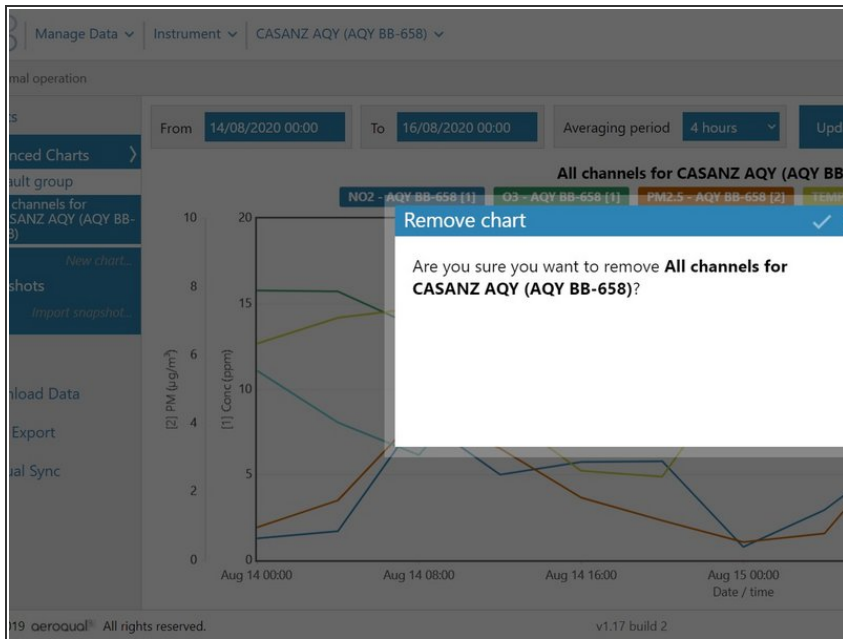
Manage Data ⌄ | Instrument ⌄ | CASANZ AQY (AQY BB-658) ⌄

mal operation

s

nced Charts

ult group

channels for SANZ AQY (AQY BB-

New chart...

shots

Import snapshot...

load Data

Export

al Sync

From 14/08/2020 00:00

To 16/08/2020 00:00

Averaging period 4 hours

Upd

All channels for CASANZ AQY (AQY BB

NO2 - AQY BB-658 [1]

O3 - AQY BB-658 [1]

PM2.5 - AQY BB-658 [2]

TEM

Remove chart

Are you sure you want to remove **All channels for CASANZ AQY (AQY BB-658)**?

[2] PM (µg/m³)

[1] Conc (ppm)

10

8

6

4

2

0

20

15

10

5

Aug 14 00:00

Aug 14 08:00

Aug 14 16:00

Aug 15 00:00

Date / time

19 aeroqual All rights reserved.

v1.17 build 2